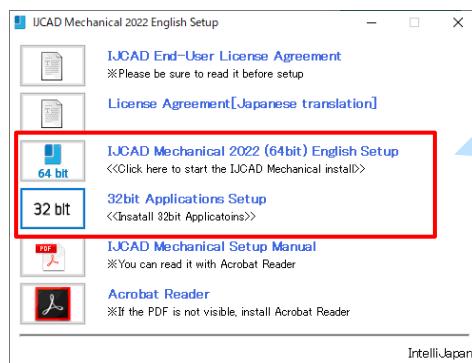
IJCAD Mechanical 2022 English Setup

IJCAD End-User License Agreement
※Please be sure to read it before setup

License Agreement[Japanese translation]

64 bit
IJCAD Mechanical 2022 (64bit) English Setup
<<Click here to start the IJCAD Mechanical install>>

32 bit
32bit Applications Setup
<<Insatall 32bit Applicatoins>>

PDF
IJCAD Mechanical Setup Manual
※You can read it with Acrobat Reader

Acrobat Reader
※If the PDF is not visible, install Acrobat Reader

IntelliJapan